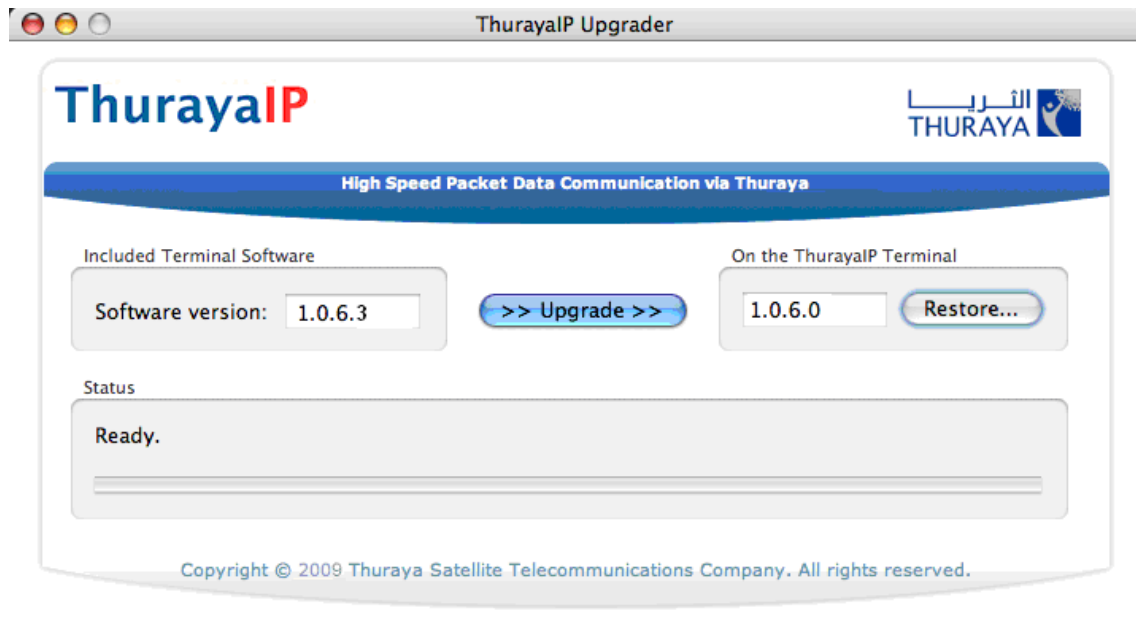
ThurayaIP Upgrader

ThurayaIP

الثريا
THURAYA

High Speed Packet Data Communication via Thuraya

Included Terminal Software

Software version: 1.0.6.3

>> Upgrade >>

On the ThurayaIP Terminal

1.0.6.0

Restore...

Status

Ready.

Copyright © 2009 Thuraya Satellite Telecommunications Company. All rights reserved.